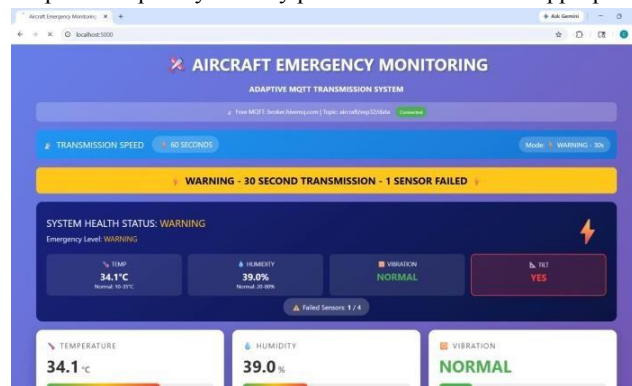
Aircraft Emergency Monitoring ×  +

Ask Gemini

localhost:5000

AIRCRAFT EMERGENCY MONITORING

ADAPTIVE MQTT TRANSMISSION SYSTEM

Free MQTT: broker.hivemq.com | Topic: aircraft/esp32/data Connected

TRANSMISSION SPEED 60 SECONDS

Mode: WARNING - 30s

WARNING - 30 SECOND TRANSMISSION - 1 SENSOR FAILED

SYSTEM HEALTH STATUS: WARNING

Emergency Level: WARNING

| TEMP | HUMIDITY | VIBRATION | TILT |
|---|---|---|---|
| 34.1°C | 39.0% | NORMAL | YES |
| Normal: 10-35°C | Normal: 20-80% | | |

Failed Sensors 1 / 4

TEMPERATURE
34.1 °C

HUMIDITY
39.0 %

VIBRATION
NORMAL